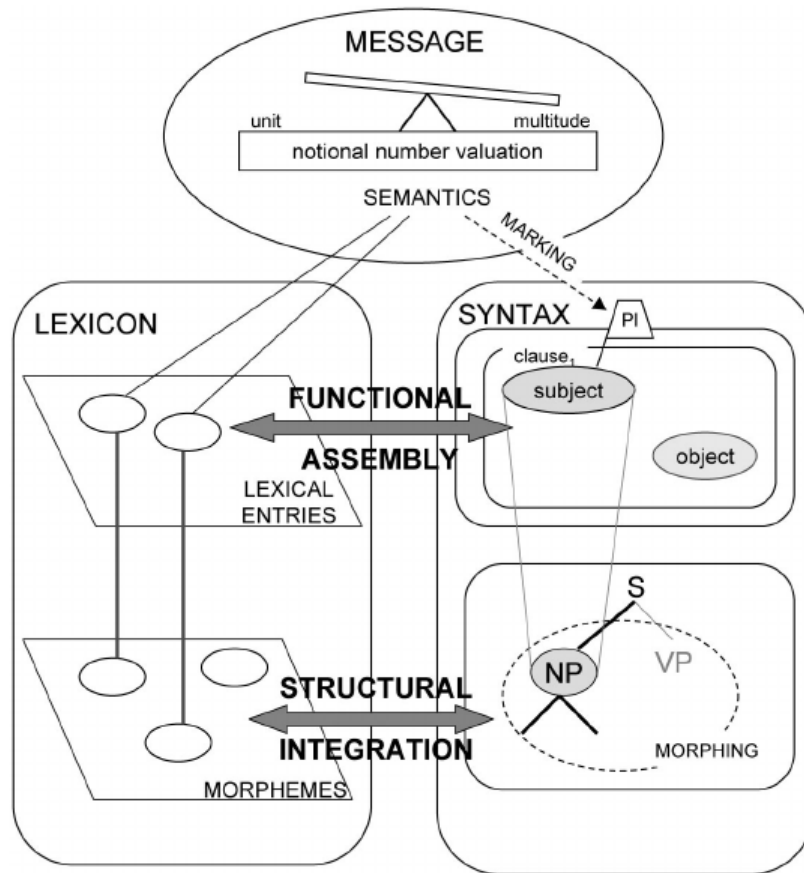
MESSAGE

unit

multitude

notional number valuation

SEMANTICS

MARKING

LEXICON

SYNTAX

PI

clause$_1$

subject

FUNCTIONAL

ASSEMBLY

object

LEXICAL ENTRIES

S

NP

VP

STRUCTURAL

INTEGRATION

MORPHING

MORPHEMES